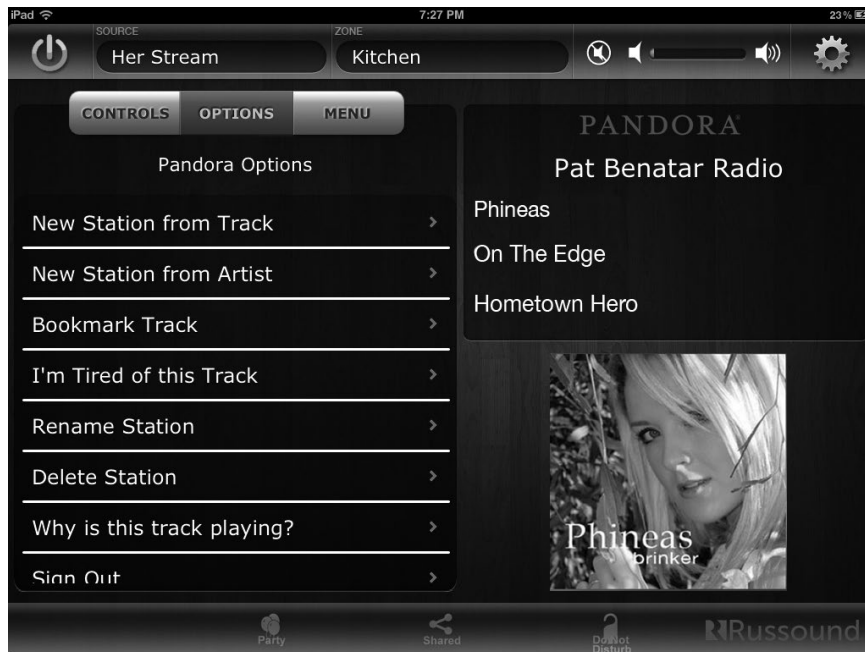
iPad
7:27 PM
23%

SOURCE
Her Stream

ZONE
Kitchen

CONTROLS
OPTIONS
MENU

Pandora Options

New Station from Track
New Station from Artist
Bookmark Track
I'm Tired of this Track
Rename Station
Delete Station
Why is this track playing?
Sign Out

PANDORA
Pat Benatar Radio
Phineas
On The Edge
Hometown Hero

Phineas
brinker

Party
Shared
Do Not Disturb
Russound